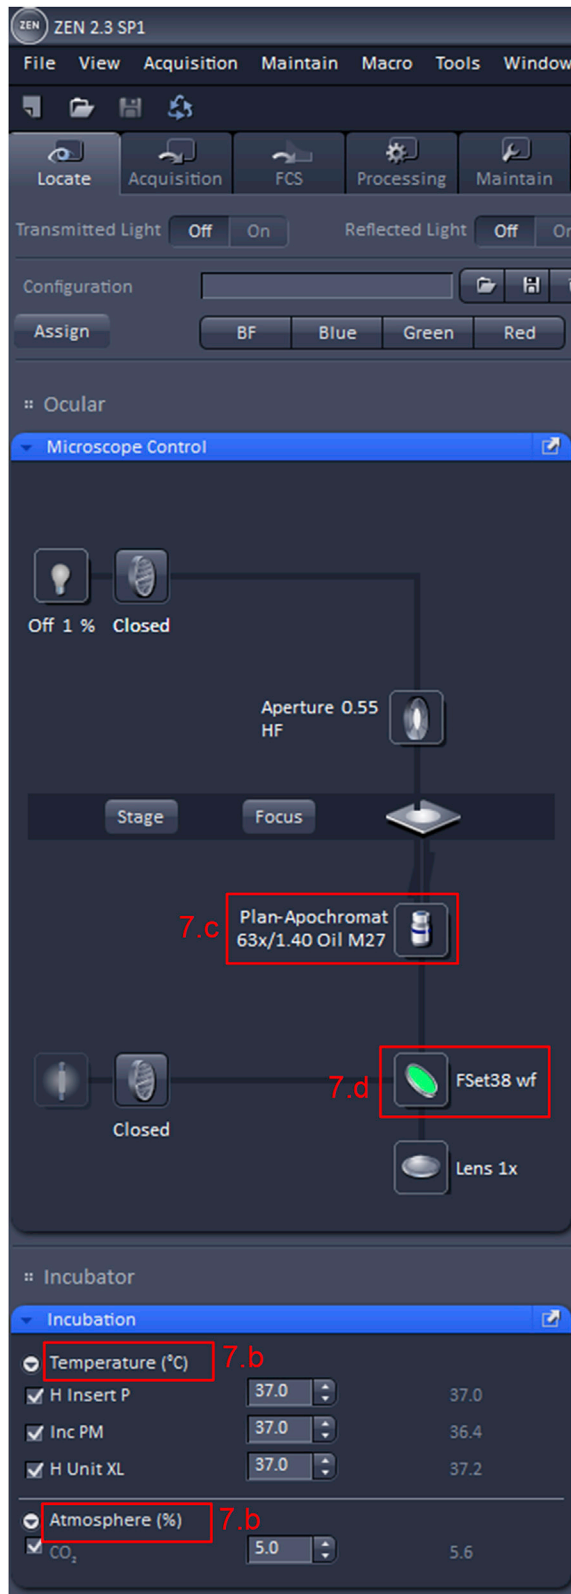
ZEN ZEN 2.3 SP1
File View Acquisition Maintain Macro Tools Window

Locate Acquisition FCS Processing Maintain

Transmitted Light Off On Reflected Light Off On

Configuration

Assign BF Blue Green Red

Ocular

Microscope Control

Off 1 % Closed

Aperture 0.55 HF

Stage Focus

7.c Plan-Apochromat 63x/1.40 Oil M27

7.d FSet38 wf

Closed

Lens 1x

Incubator

Incubation

Temperature (°C) 7.b

H Insert P 37.0 37.0

Inc PM 37.0 36.4

H Unit XL 37.0 37.2

Atmosphere (%) 7.b

$CO_2$ 5.0 5.6